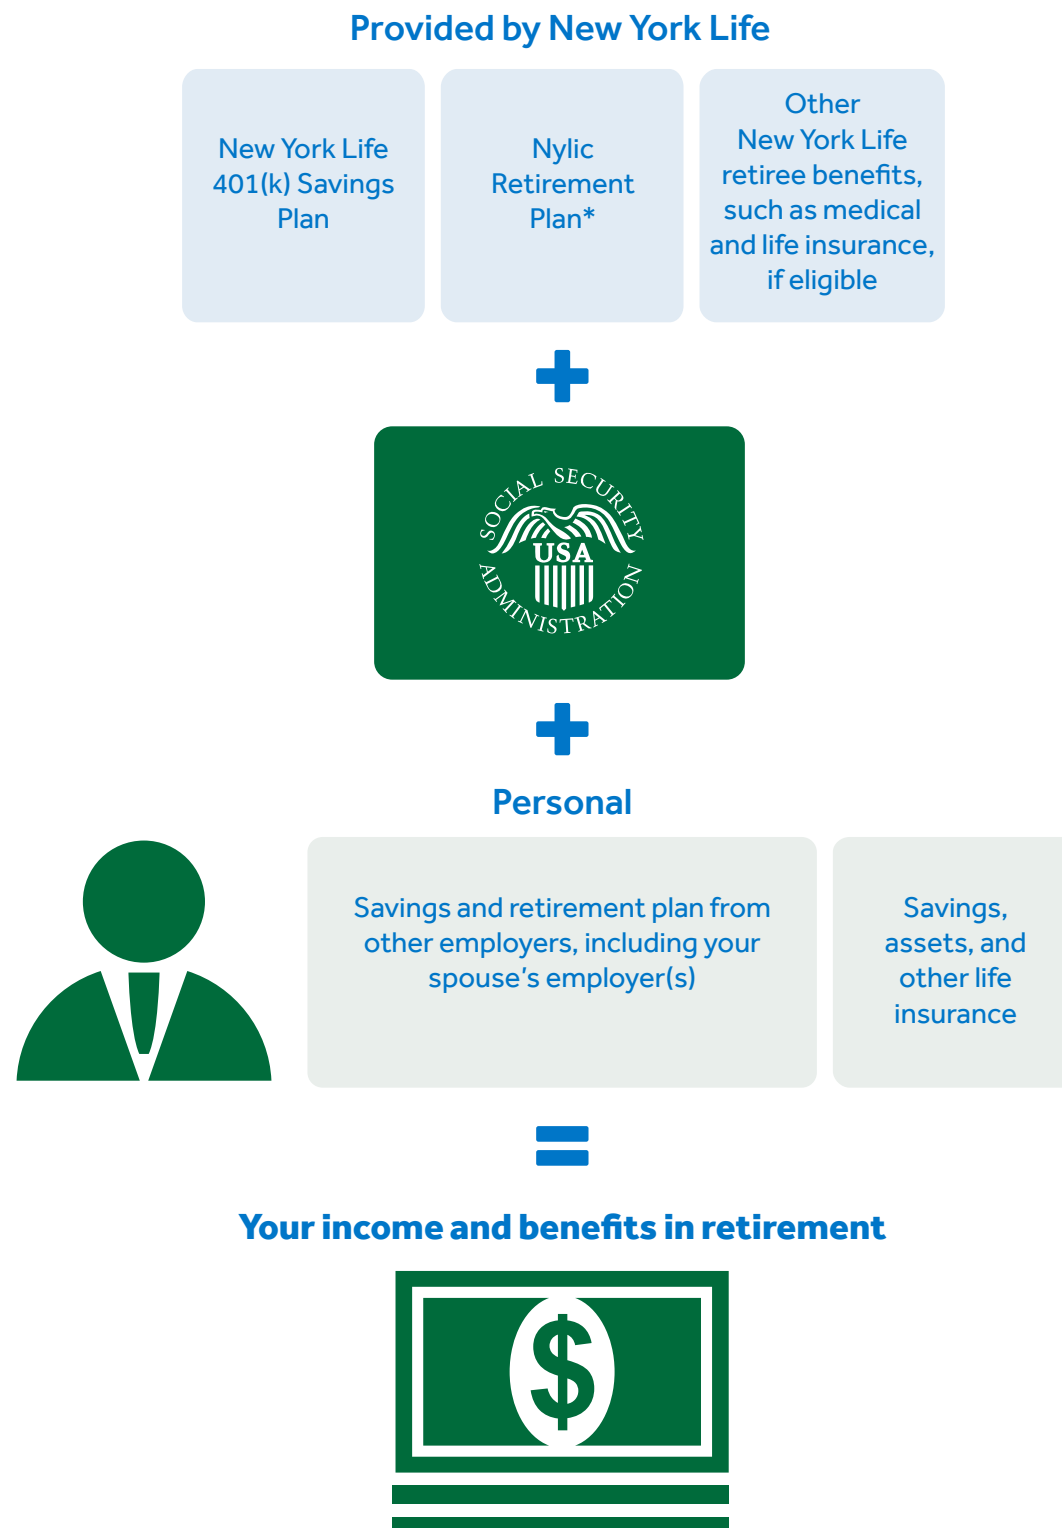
Provided by New York Life

New York Life 401(k) Savings Plan

Nylic Retirement Plan*

Other New York Life retiree benefits, such as medical and life insurance, if eligible

+

SOCIAL SECURITY USA ADMINISTRATION

+

Personal

Savings and retirement plan from other employers, including your spouse's employer(s)

Savings, assets, and other life insurance

=

Your income and benefits in retirement

$